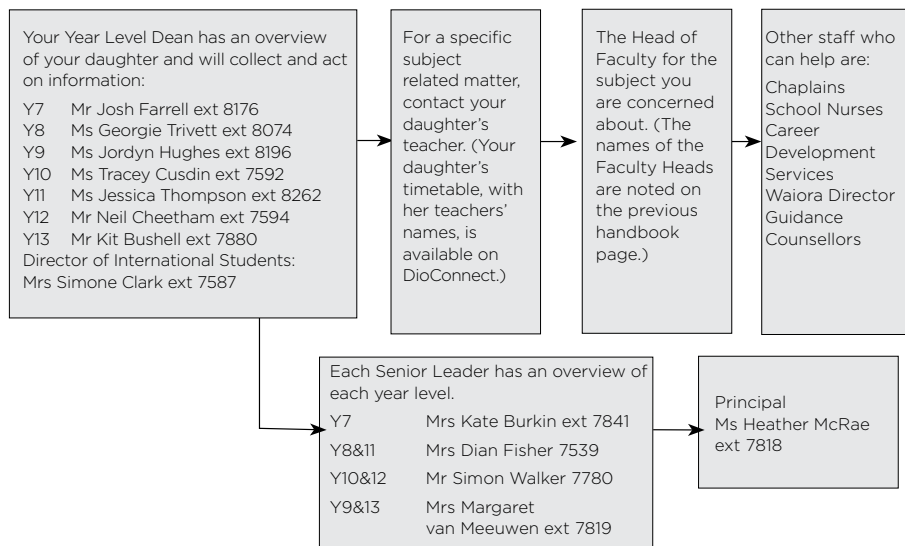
Your Year Level Dean has an overview of your daughter and will collect and act on information:

Y7 Mr Josh Farrell ext 8176
Y8 Ms Georgie Trivett ext 8074
Y9 Ms Jordyn Hughes ext 8196
Y10 Ms Tracey Cusdin ext 7592
Y11 Ms Jessica Thompson ext 8262
Y12 Mr Neil Cheetham ext 7594
Y13 Mr Kit Bushell ext 7880
Director of International Students: Mrs Simone Clark ext 7587

For a specific subject related matter, contact your daughter's teacher. (Your daughter's timetable, with her teachers' names, is available on DioConnect.)

The Head of Faculty for the subject you are concerned about. (The names of the Faculty Heads are noted on the previous handbook page.)

Other staff who can help are:
Chaplains
School Nurses
Career Development Services
Waiora Director
Guidance Counsellors

Each Senior Leader has an overview of each year level.

| Y7 | Mrs Kate Burkin ext 7841 |
|---|---|
| Y8&11 | Mrs Dian Fisher 7539 |
| Y10&12 | Mr Simon Walker 7780 |
| Y9&13 | Mrs Margaret van Meeuwen ext 7819 |

Principal
Ms Heather McRae
ext 7818